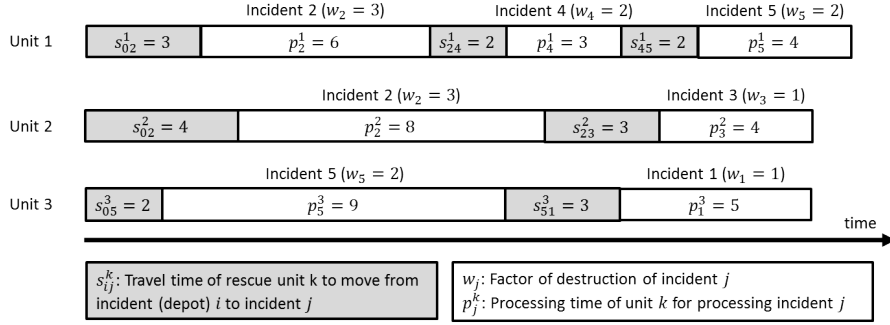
Incident 2 ($w_2 = 3$)
Incident 4 ($w_4 = 2$)
Incident 5 ($w_5 = 2$)

Unit 1
$s_{02}^1 = 3$
$p_2^1 = 6$
$s_{24}^1 = 2$
$p_4^1 = 3$
$s_{45}^1 = 2$
$p_5^1 = 4$

Incident 2 ($w_2 = 3$)
Incident 3 ($w_3 = 1$)

Unit 2
$s_{02}^2 = 4$
$p_2^2 = 8$
$s_{23}^2 = 3$
$p_3^2 = 4$

Incident 5 ($w_5 = 2$)
Incident 1 ($w_1 = 1$)

Unit 3
$s_{05}^3 = 2$
$p_5^3 = 9$
$s_{51}^3 = 3$
$p_1^3 = 5$

time

$s_{ij}^k$: Travel time of rescue unit k to move from incident (depot) $i$ to incident $j$

$w_j$: Factor of destruction of incident $j$
$p_j^k$: Processing time of unit $k$ for processing incident $j$